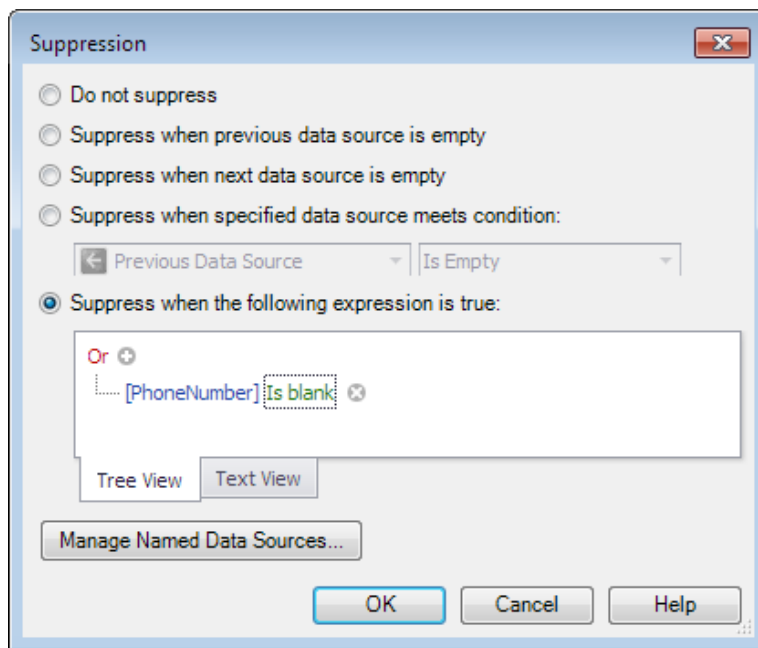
Suppression

Do not suppress

Suppress when previous data source is empty

Suppress when next data source is empty

Suppress when specified data source meets condition:

Previous Data Source

Is Empty

Suppress when the following expression is true:

Or

[PhoneNumber] Is blank

Tree View

Text View

Manage Named Data Sources...

OK

Cancel

Help